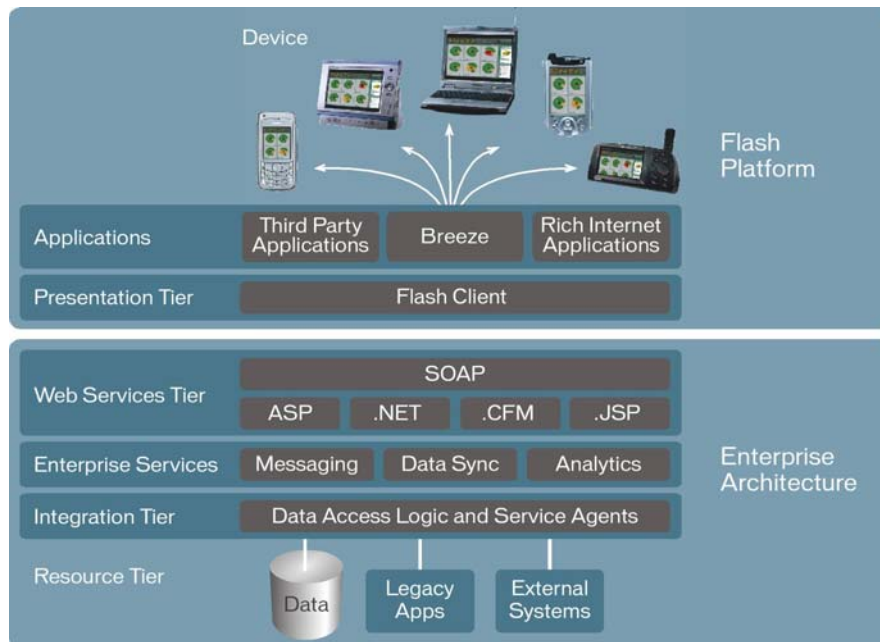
Device

Flash Platform

Applications

Third Party Applications

Breeze

Rich Internet Applications

Presentation Tier

Flash Client

Web Services Tier

SOAP

ASP

.NET

.CFM

.JSP

Enterprise Services

Messaging

Data Sync

Analytics

Enterprise Architecture

Integration Tier

Data Access Logic and Service Agents

Resource Tier

Data

Legacy Apps

External Systems